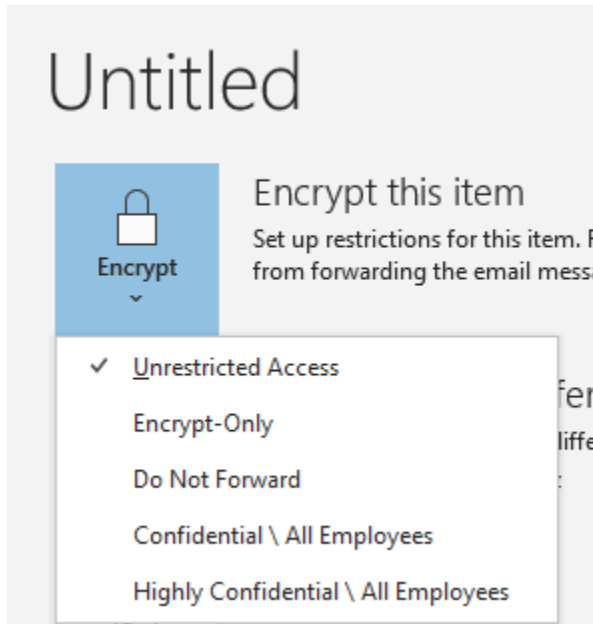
Untitled

Encrypt

Encrypt this item

Set up restrictions for this item. F from forwarding the email messa

✓ Unrestricted Access

Encrypt-Only

Do Not Forward

Confidential \ All Employees

Highly Confidential \ All Employees

fe

iffe